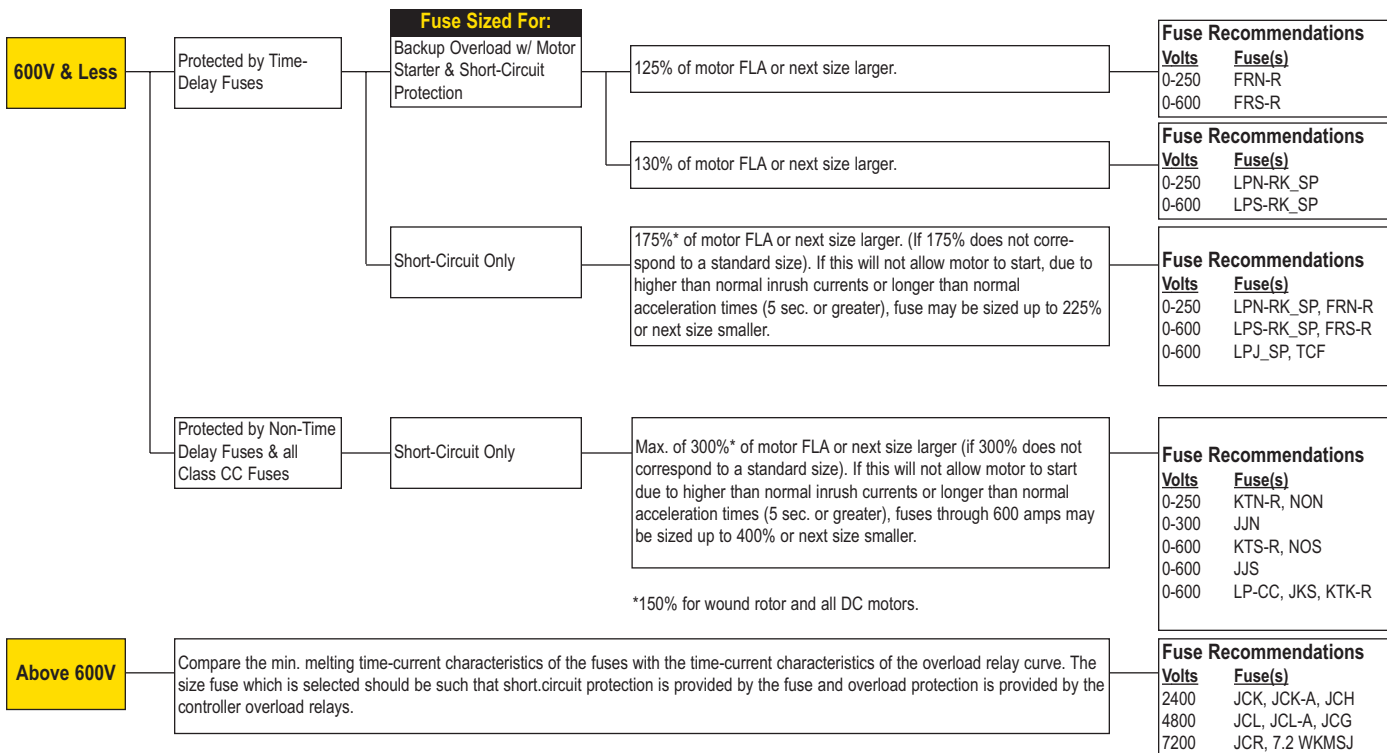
600V & Less

Protected by Time-Delay Fuses

Fuse Sized For:

Backup Overload w/ Motor Starter & Short-Circuit Protection

125% of motor FLA or next size larger.

Fuse Recommendations

| Volts | Fuse(s) |
|---|---|
| 0-250 | FRN-R |
| 0-600 | FRS-R |

130% of motor FLA or next size larger.

Fuse Recommendations

| Volts | Fuse(s) |
|---|---|
| 0-250 | LPN-RK_SP |
| 0-600 | LPS-RK_SP |

Short-Circuit Only

175%* of motor FLA or next size larger. (If 175% does not correspond to a standard size). If this will not allow motor to start, due to higher than normal inrush currents or longer than normal acceleration times (5 sec. or greater), fuse may be sized up to 225% or next size smaller.

Fuse Recommendations

| Volts | Fuse(s) |
|---|---|
| 0-250 | LPN-RK_SP, FRN-R |
| 0-600 | LPS-RK_SP, FRS-R |
| 0-600 | LPJ_SP, TCF |

Protected by Non-Time Delay Fuses & all Class CC Fuses

Short-Circuit Only

Max. of 300%* of motor FLA or next size larger (if 300% does not correspond to a standard size). If this will not allow motor to start due to higher than normal inrush currents or longer than normal acceleration times (5 sec. or greater), fuses through 600 amps may be sized up to 400% or next size smaller.

Fuse Recommendations

| Volts | Fuse(s) |
|---|---|
| 0-250 | KTN-R, NON |
| 0-300 | JJN |
| 0-600 | KTS-R, NOS |
| 0-600 | JJS |
| 0-600 | LP-CC, JKS, KTK-R |

*150% for wound rotor and all DC motors.

Above 600V

Compare the min. melting time-current characteristics of the fuses with the time-current characteristics of the overload relay curve. The size fuse which is selected should be such that short.circuit protection is provided by the fuse and overload protection is provided by the controller overload relays.

Fuse Recommendations

| Volts | Fuse(s) |
|---|---|
| 2400 | JCK, JCK-A, JCH |
| 4800 | JCL, JCL-A, JCG |
| 7200 | JCR, 7.2 WKMSJ |